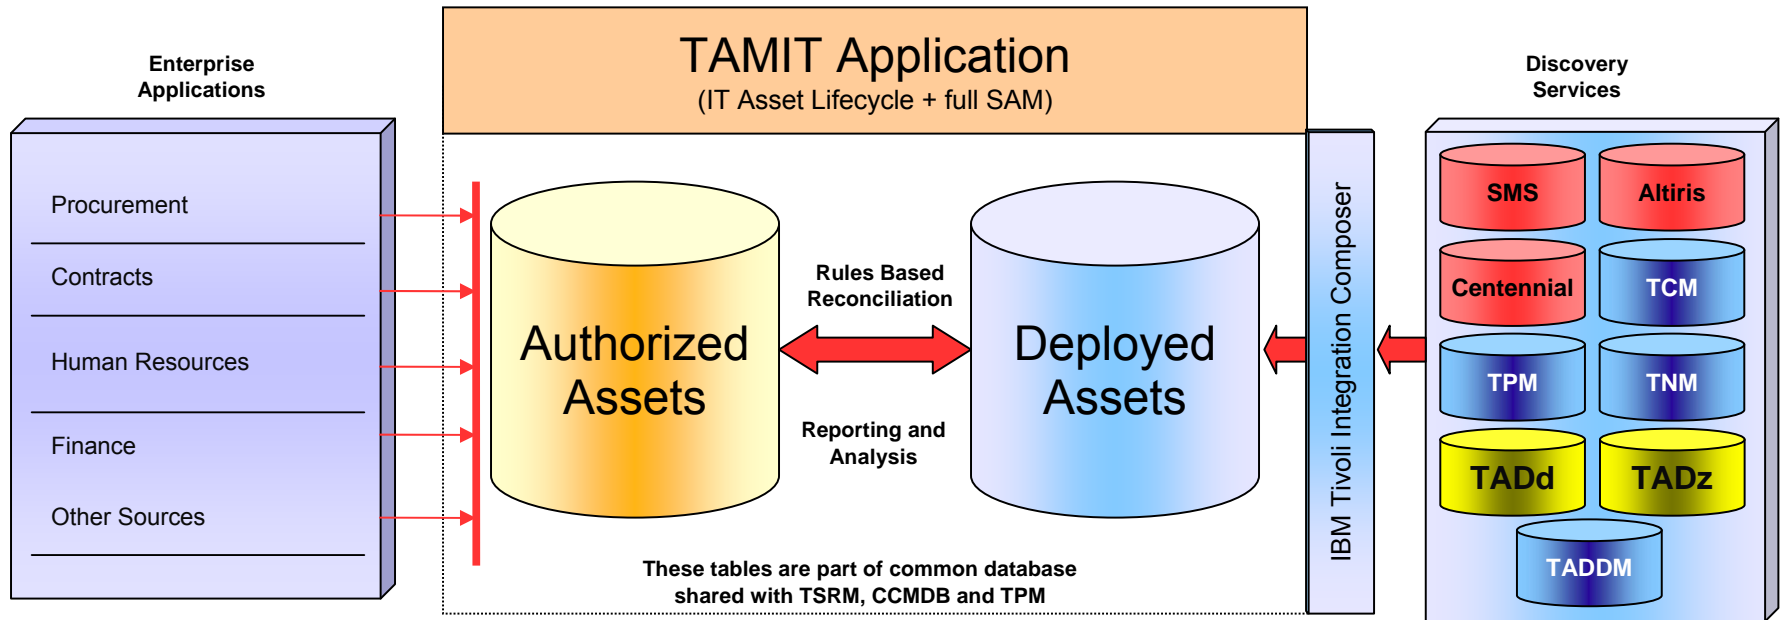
Enterprise Applications

Procurement

Contracts

Human Resources

Finance

Other Sources

TAMIT Application
(IT Asset Lifecycle + full SAM)

Authorized Assets

Rules Based Reconciliation

Reporting and Analysis

Deployed Assets

These tables are part of common database shared with TSRM, CCMDB and TPM

IBM Tivoli Integration Composer

Discovery Services

SMS

Altiris

Centennial

TCM

TPM

TNM

TADd

TADz

TADDM